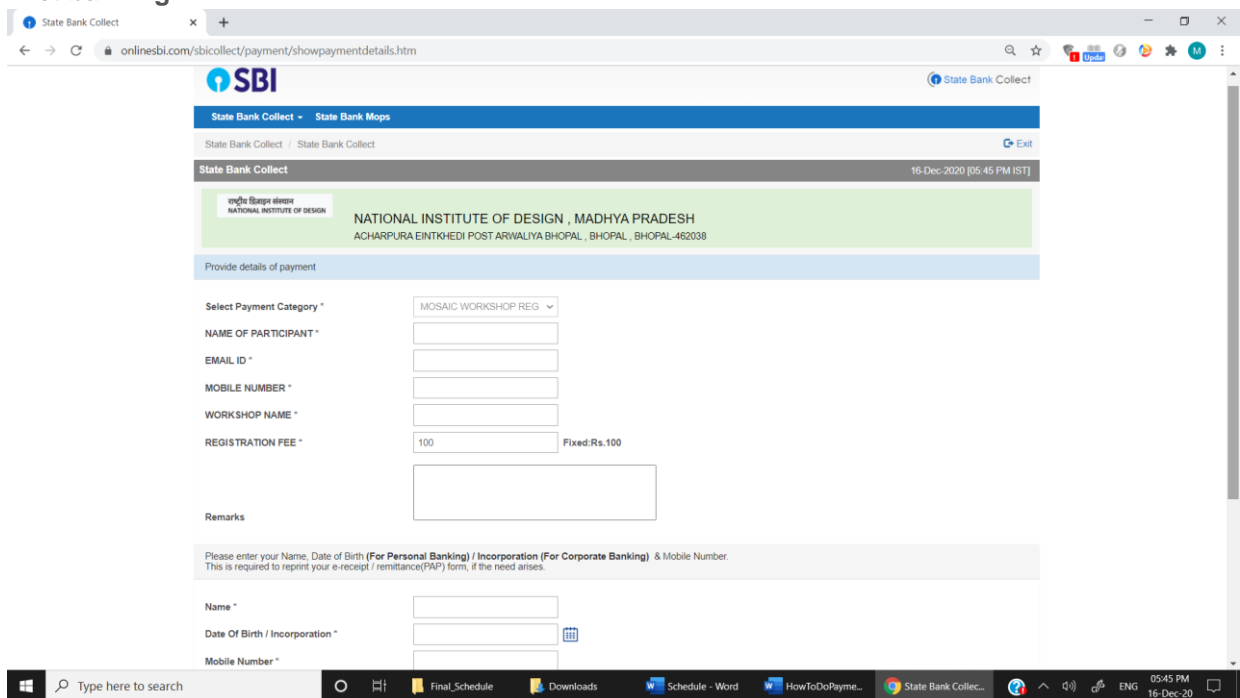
State Bank Collect

onlinesbi.com/sbicollect/payment/showpaymentdetails.htm

SBI

State Bank Collect

State Bank Collect ▾ State Bank Mops

State Bank Collect / State Bank Collect

Exit

State Bank Collect

16-Dec-2020 [05:45 PM IST]

राष्ट्रीय डिज़ाइन संस्थान
NATIONAL INSTITUTE OF DESIGN

NATIONAL INSTITUTE OF DESIGN , MADHYA PRADESH
ACHARPURA EINTKHEDI POST ARWALIYA BHOPAL , BHOPAL , BHOPAL-462038

Provide details of payment

Select Payment Category * MOSAIC WORKSHOP REG

NAME OF PARTICIPANT *

EMAIL ID *

MOBILE NUMBER *

WORKSHOP NAME *

REGISTRATION FEE * 100 Fixed:Rs.100

Remarks

Please enter your Name, Date of Birth **(For Personal Banking) / Incorporation (For Corporate Banking)** & Mobile Number.
This is required to reprint your e-receipt / remittance(PAP) form, if the need arises.

Name *

Date Of Birth / Incorporation *

Mobile Number *

Type here to search

Final_Schedule

Downloads

Schedule - Word

HowToDoPayme...

State Bank Collec...

ENG

05:45 PM
16-Dec-20